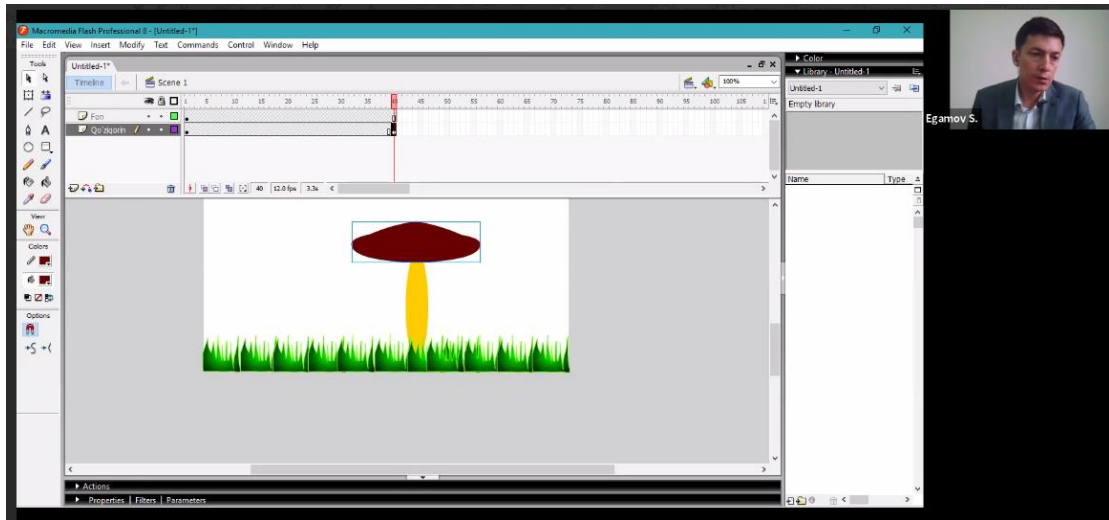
Macromedia Flash Professional 8 - [Untitled-1*]

File Edit View Insert Modify Text Commands Control Window Help

Tools

Untitled-1*

Timeline

Scene 1

100%

5 10 15 20 25 30 35 40 45 50 55 60 65 70 75 80 85 90 95 100 105 1

Fon

Qo'ziqorin

40 12.0 fps 3.3s

View

Colors

Options

Actions

Properties | Filters | Parameters

Color

Library - Untitled-1

Untitled-1

Empty library

Name

Type

Egamov S.